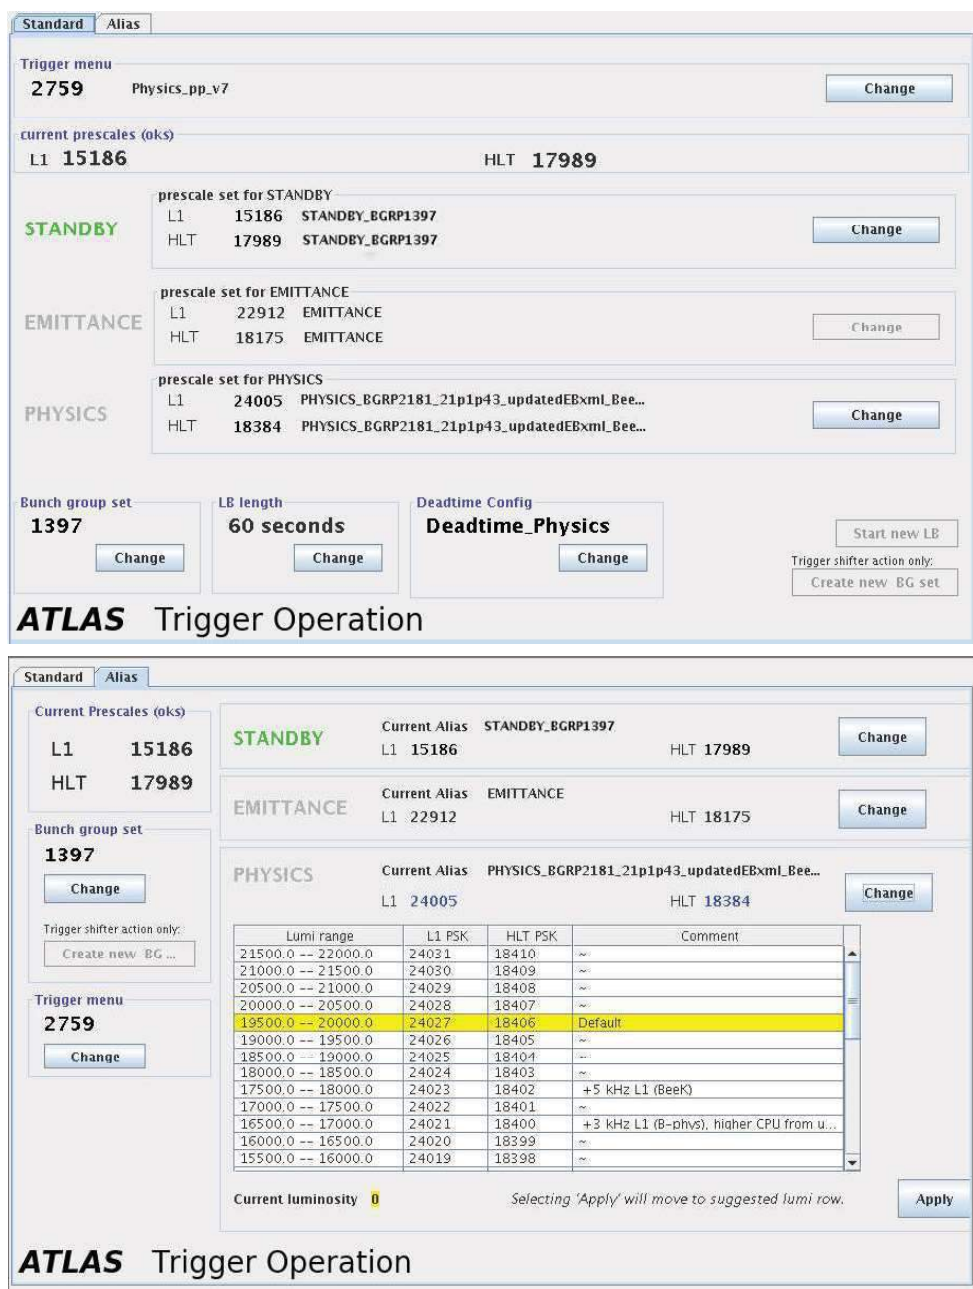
Standard Alias

Trigger menu
2759 Physics_pp_v7
Change

current prescales (oks)
L1 15186
HLT 17989

STANDBY
prescale set for STANDBY
L1 15186 STANDBY_BGRP1397
HLT 17989 STANDBY_BGRP1397
Change

EMITTANCE
prescale set for EMITTANCE
L1 22912 EMITTANCE
HLT 18175 EMITTANCE
Change

PHYSICS
prescale set for PHYSICS
L1 24005 PHYSICS_BGRP2181_21p1p43_updatedEBxml_Bee...
HLT 18384 PHYSICS_BGRP2181_21p1p43_updatedEBxml_Bee...
Change

Bunch group set
1397
Change

LB length
60 seconds
Change

Deadtime Config
Deadtime_Physics
Change

Start new LB
Trigger shifter action only:
Create new BG set

ATLAS Trigger Operation

Standard Alias

Current Prescales (oks)
L1 15186
HLT 17989

Bunch group set
1397
Change
Trigger shifter action only:
Create new BG ...

Trigger menu
2759
Change

STANDBY
Current Alias STANDBY_BGRP1397
L1 15186
HLT 17989
Change

EMITTANCE
Current Alias EMITTANCE
L1 22912
HLT 18175
Change

PHYSICS
Current Alias PHYSICS_BGRP2181_21p1p43_updatedEBxml_Bee...
L1 24005
HLT 18384
Change

| Lumi range | L1 PSK | HLT PSK | Comment |
|---|---|---|---|
| 21500.0 -- 22000.0 | 24031 | 18410 | ~ |
| 21000.0 -- 21500.0 | 24030 | 18409 | ~ |
| 20500.0 -- 21000.0 | 24029 | 18408 | ~ |
| 20000.0 -- 20500.0 | 24028 | 18407 | ~ |
| 19500.0 -- 20000.0 | 24027 | 18406 | Default |
| 19000.0 -- 19500.0 | 24026 | 18405 | ~ |
| 18500.0 -- 19000.0 | 24025 | 18404 | ~ |
| 18000.0 -- 18500.0 | 24024 | 18403 | ~ |
| 17500.0 -- 18000.0 | 24023 | 18402 | +5 kHz L1 (BeeK) |
| 17000.0 -- 17500.0 | 24022 | 18401 | ~ |
| 16500.0 -- 17000.0 | 24021 | 18400 | +3 kHz L1 (B-phys), higher CPU from u... |
| 16000.0 -- 16500.0 | 24020 | 18399 | ~ |
| 15500.0 -- 16000.0 | 24019 | 18398 | ~ |

Current luminosity 0
Selecting 'Apply' will move to suggested lumi row.
Apply

ATLAS Trigger Operation